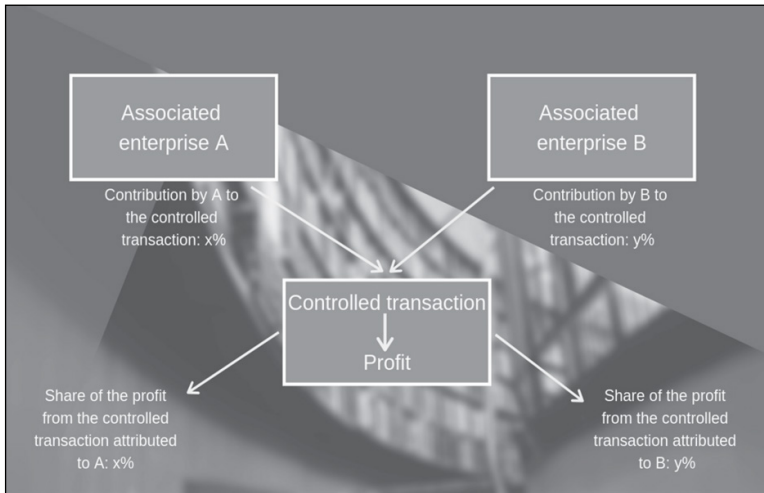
Associated enterprise A

Associated enterprise B

Contribution by A to the controlled transaction: x%

Contribution by B to the controlled transaction: y%

Controlled transaction

Profit

Share of the profit from the controlled transaction attributed to A: x%

Share of the profit from the controlled transaction attributed to B: y%